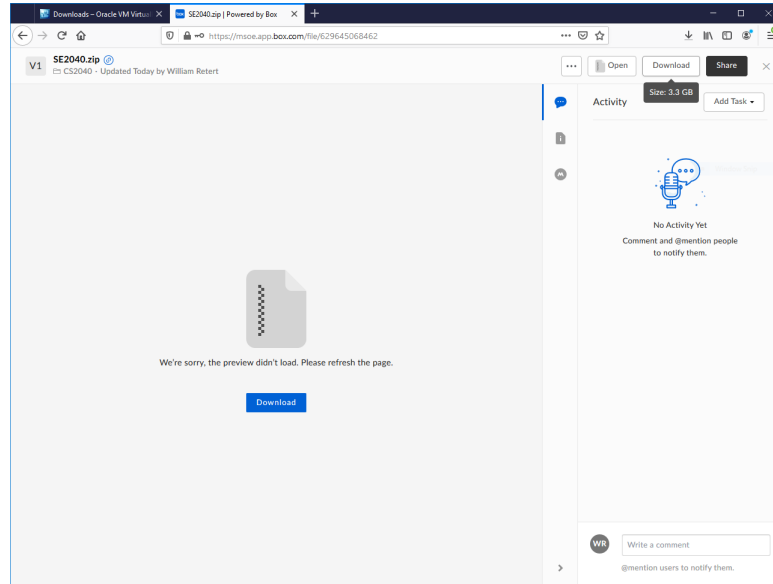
Downloads – Oracle VM Virtua ×
SE2040.zip | Powered by Box ×
+

https://msoe.app.box.com/file/629645068462

V1 SE2040.zip
CS2040 - Updated Today by William Retert

Open
Download
Share
Size: 3.3 GB

Activity
Add Task

No Activity Yet
Comment and @mention people to notify them.

We're sorry, the preview didn't load. Please refresh the page.

Download

WR
Write a comment
@mention users to notify them.